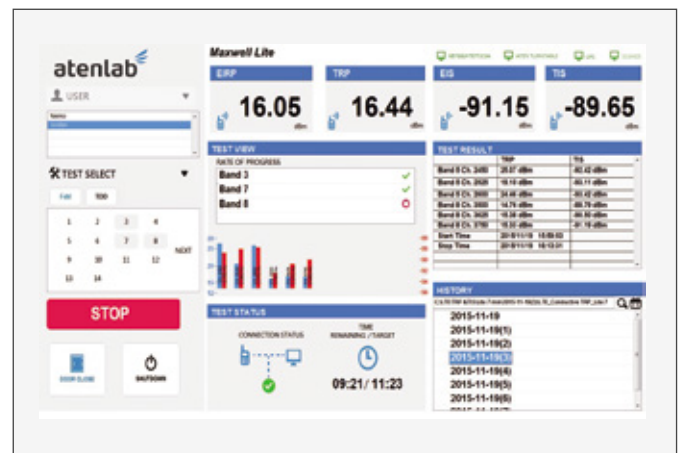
atenlab

USER

TEST SELECT

1 2 3 4
5 6 7 8 NEXT
9 10 11 12
13 14

STOP

DOOR CLOSE

SHUTDOWN

Maxwell Lite

EIRP
16.05
dBm

TRP
16.44
dBm

EIS
-91.15
dBm

TIS
-89.65
dBm

TEST VIEW

RATE OF PROGRESS

Band 3
Band 7
Band 8

TEST STATUS

CONNECTION STATUS

TIME REMAINING / TARGET

09:21/ 11:23

TEST RESULT

| | TRP | TIS |
|---|---|---|
| Band 8 Ch. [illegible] | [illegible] dBm | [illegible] dBm |
| Band 8 Ch. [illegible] | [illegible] dBm | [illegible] dBm |
| Band 8 Ch. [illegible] | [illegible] dBm | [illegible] dBm |
| Band 8 Ch. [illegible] | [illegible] dBm | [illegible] dBm |
| Band 8 Ch. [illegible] | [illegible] dBm | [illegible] dBm |
| Band 8 Ch. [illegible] | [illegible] dBm | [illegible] dBm |
| Start Time | 2015/11/19 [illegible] | |
| Stop Time | 2015/11/19 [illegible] | |

HISTORY

2015-11-19
2015-11-19(1)
2015-11-19(2)
2015-11-19(3)
2015-11-19(4)
2015-11-19(5)
2015-11-19(6)